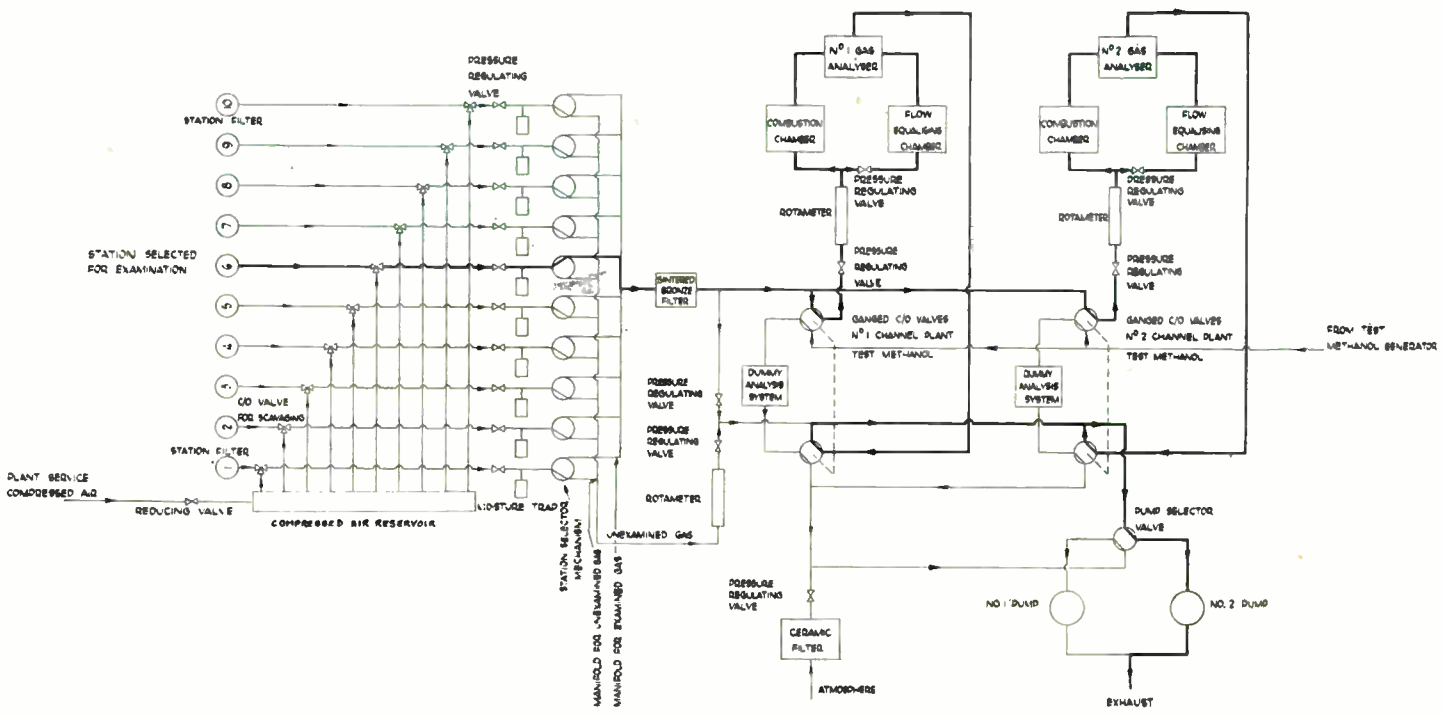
PRESSURE REGULATING VALVE

STATION FILTER

10
9
8
7
6
5
4
3
2
1

STATION SELECTED FOR EXAMINATION

C/O VALVE FOR SCAVAGING

STATION FILTER

PLANT SERVICE COMPRESSED AIR

REDUCING VALVE

COMPRESSED AIR RESERVOIR

MOISTURE TRAP

STATION SELECTOR MECHANISM

MANIFOLD FOR UNEXAMINED GAS

MANIFOLD FOR EXAMINED GAS

SINTERED BRONZE FILTER

UNEXAMINED GAS

PRESSURE REGULATING VALVE

PRESSURE REGULATING VALVE

ROTAMETER

N° 1 GAS ANALYSER

COMBUSTION CHAMBER

FLOW EQUALISING CHAMBER

PRESSURE REGULATING VALVE

ROTAMETER

PRESSURE REGULATING VALVE

GANGED C/O VALVES N° 1 CHANNEL PLANT

TEST METHANOL

DUMMY ANALYSIS SYSTEM

N° 2 GAS ANALYSER

COMBUSTION CHAMBER

FLOW EQUALISING CHAMBER

PRESSURE REGULATING VALVE

ROTAMETER

PRESSURE REGULATING VALVE

GANGED C/O VALVES N° 2 CHANNEL PLANT

TEST METHANOL

DUMMY ANALYSIS SYSTEM

FROM TEST METHANOL GENERATOR

PUMP SELECTOR VALVE

NO. 1 PUMP

NO. 2 PUMP

EXHAUST

PRESSURE REGULATING VALVE

CERAMIC FILTER

ATMOSPHERE